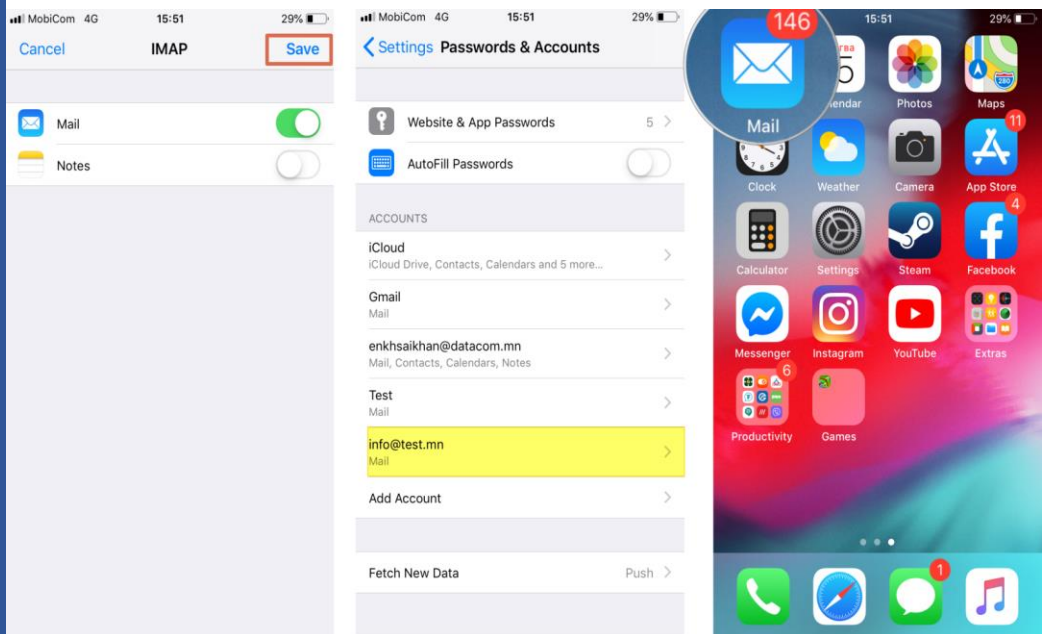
MobiCom 4G 15:51 29%

Cancel IMAP Save

Mail

Notes

MobiCom 4G 15:51 29%

Settings Passwords & Accounts

Website & App Passwords 5

AutoFill Passwords

ACCOUNTS

iCloud
iCloud Drive, Contacts, Calendars and 5 more...

Gmail
Mail

enkhsaikhan@datacom.mn
Mail, Contacts, Calendars, Notes

Test
Mail

info@test.mn
Mail

Add Account

Fetch New Data Push

15:51 29%

146

Mail

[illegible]endar

Photos

Maps

Clock

Weather

Camera

11

App Store

Calculator

Settings

Steam

4

Facebook

Messenger

Instagram

YouTube

Extras

6

Productivity

Games

1